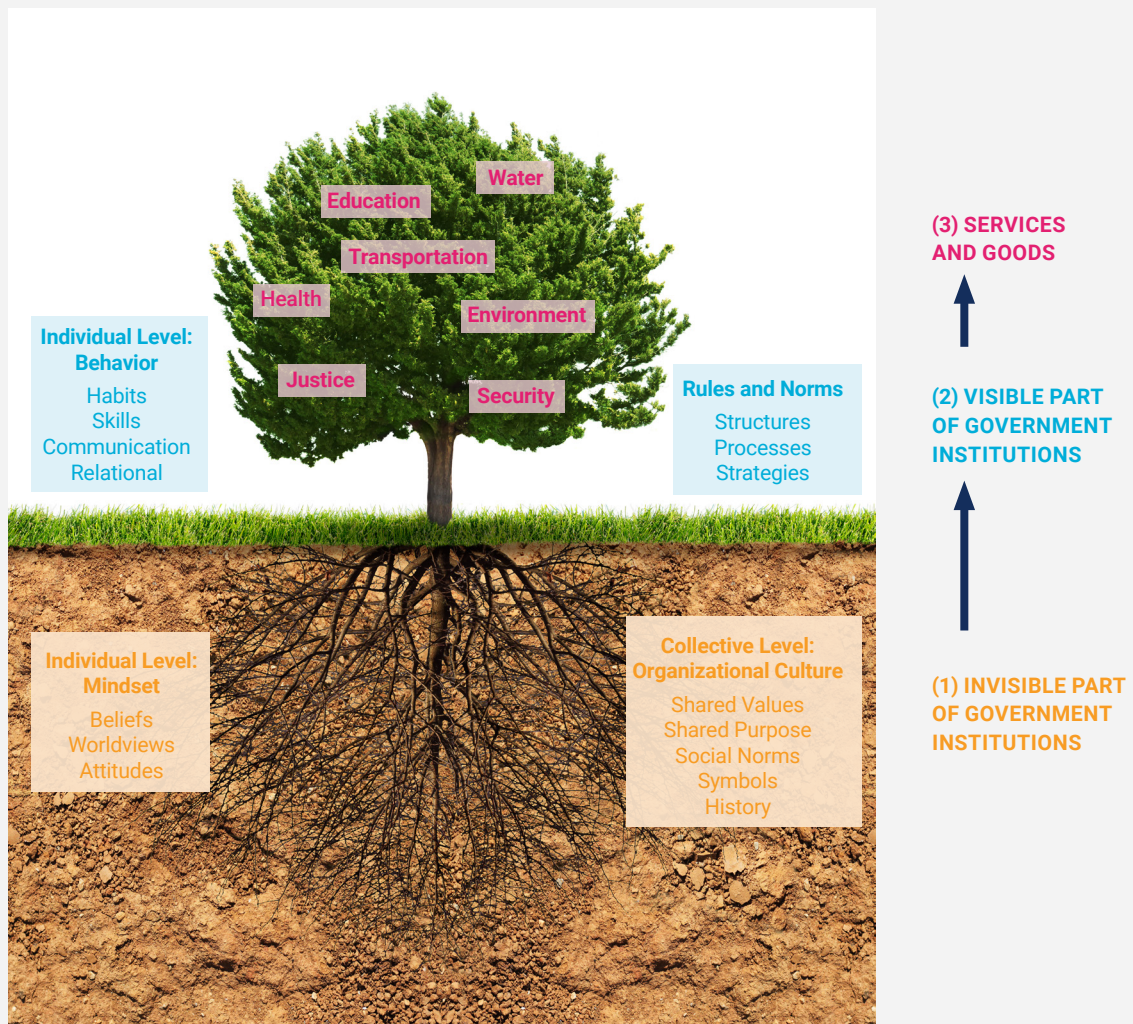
Water

Education

Transportation

Health

Environment

Justice

Security

Individual Level: Behavior

Habits
Skills
Communication
Relational

Rules and Norms

Structures
Processes
Strategies

Individual Level: Mindset

Beliefs
Worldviews
Attitudes

Collective Level: Organizational Culture

Shared Values
Shared Purpose
Social Norms
Symbols
History

(3) SERVICES AND GOODS

(2) VISIBLE PART OF GOVERNMENT INSTITUTIONS

(1) INVISIBLE PART OF GOVERNMENT INSTITUTIONS